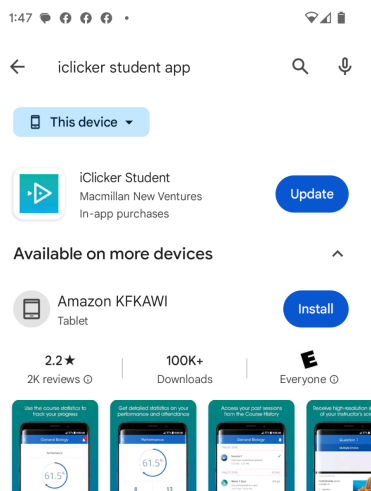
1:47

iclicker student app

This device

iClicker Student
Macmillan New Ventures
In-app purchases

Update

Available on more devices

Amazon KFKAWI
Tablet

Install

2.2★
2K reviews ⓘ

100K+
Downloads

E
Everyone ⓘ

Use the course statistics to track your progress

Get detailed statistics on your performance and attendance

Access your past sessions from the Course History

Receive high-resolution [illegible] of your instructor's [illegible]

General Biology

Performance

61.5

General Biology

Question 1